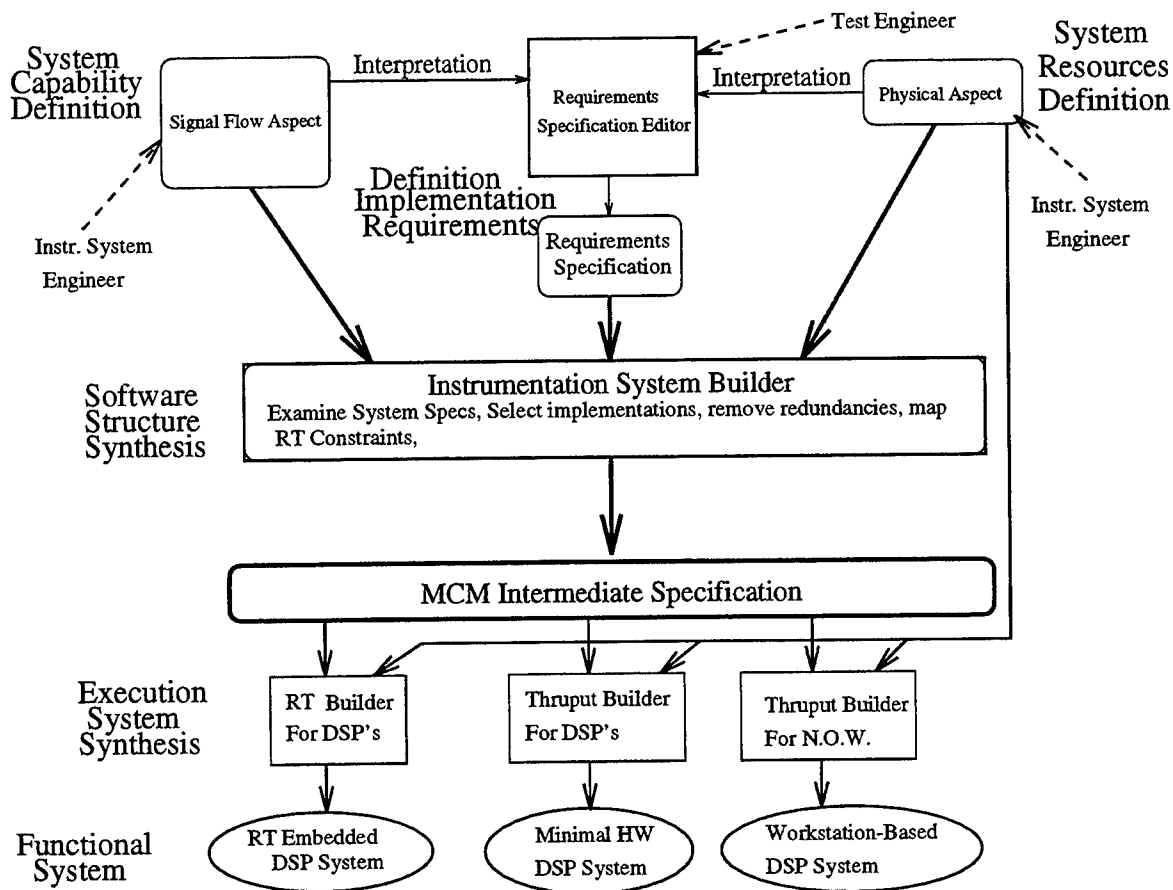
Test Engineer

System Capability Definition

Interpretation

Requirements Specification Editor

Interpretation

System Resources Definition

Signal Flow Aspect

Physical Aspect

Definition Implementation Requirements

Requirements Specification

Instr. System Engineer

Instr. System Engineer

Software Structure Synthesis

Instrumentation System Builder
Examine System Specs, Select implementations, remove redundancies, map RT Constraints,

MCM Intermediate Specification

Execution System Synthesis

RT Builder For DSP's

Thruput Builder For DSP's

Thruput Builder For N.O.W.

Functional System

RT Embedded DSP System

Minimal HW DSP System

Workstation-Based DSP System